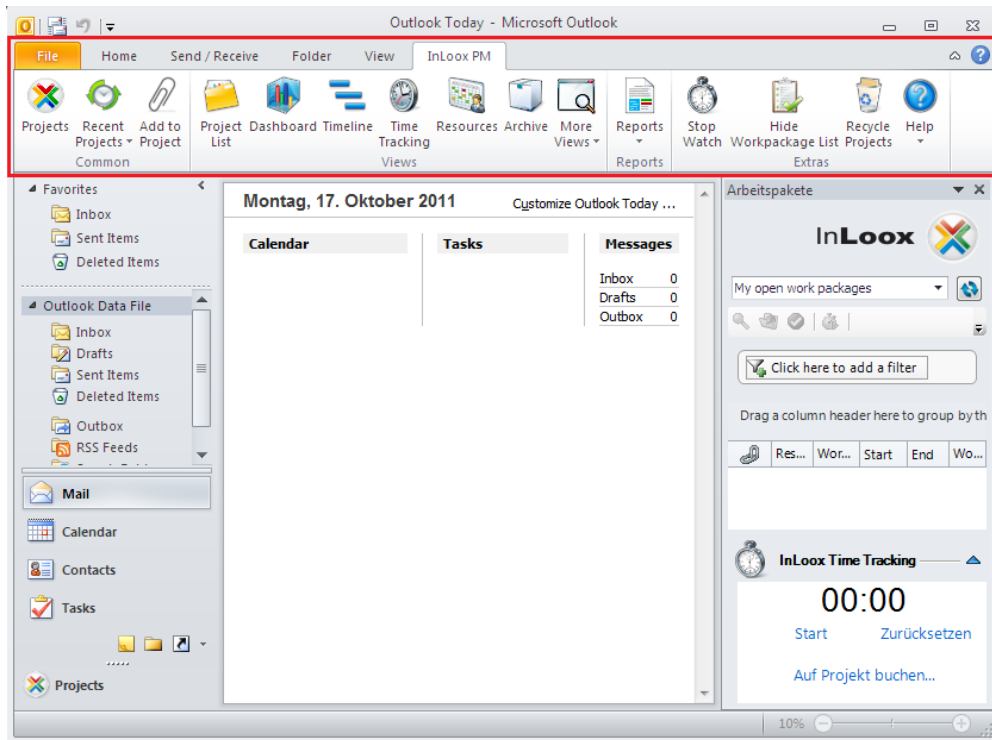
Outlook Today - Microsoft Outlook

File Home Send / Receive Folder View InLoox PM

Projects Recent Projects Add to Project
Common

Project List Dashboard Timeline Time Tracking Resources Archive More Views
Views

Reports
Reports

Stop Watch Hide Workpackage List Recycle Projects Help
Extras

Favorites
Inbox
Sent Items
Deleted Items

Outlook Data File
Inbox
Drafts
Sent Items
Deleted Items
Outbox
RSS Feeds

Mail
Calendar
Contacts
Tasks
Projects

Montag, 17. Oktober 2011
Customize Outlook Today ...

Calendar
Tasks
Messages

| Inbox | 0 |
|---|---|
| Drafts | 0 |
| Outbox | 0 |

Arbeitspakete

InLoox

My open work packages

Click here to add a filter

Drag a column header here to group by th

| | Res... | Wor... | Start | End | Wo... |
|---|---|---|---|---|---|

InLoox Time Tracking

00:00

Start Zurücksetzen

Auf Projekt buchen...

10%